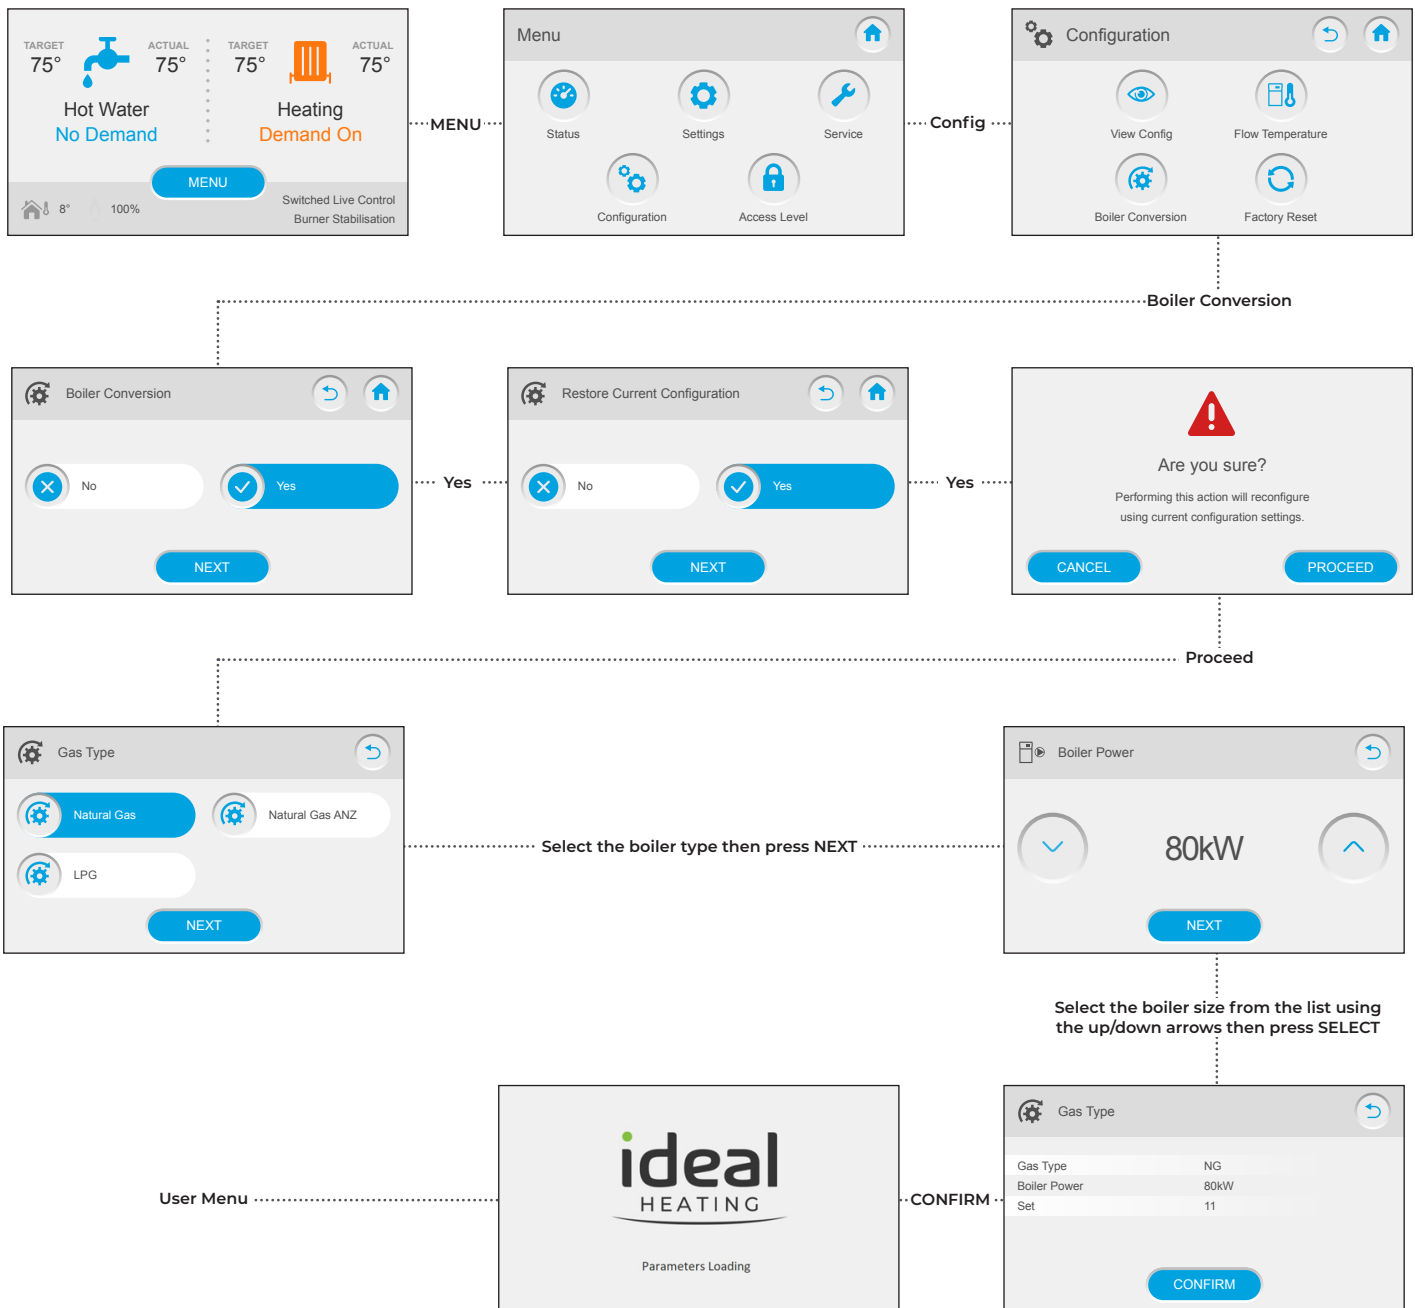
TARGET 75° ACTUAL 75° TARGET 75° ACTUAL 75°

Hot Water
No Demand

Heating
Demand On

MENU

8° 100%

Switched Live Control
Burner Stabilisation

MENU

Menu

Status Settings Service

Configuration Access Level

Config

Configuration

View Config Flow Temperature

Boiler Conversion Factory Reset

Boiler Conversion

Boiler Conversion

No Yes

NEXT

Yes

Restore Current Configuration

No Yes

NEXT

Yes

Are you sure?

Performing this action will reconfigure using current configuration settings.

CANCEL PROCEED

Proceed

Gas Type

Natural Gas Natural Gas ANZ

LPG

NEXT

Select the boiler type then press NEXT

Boiler Power

80kW

NEXT

Select the boiler size from the list using the up/down arrows then press SELECT

User Menu

ideal
HEATING

Parameters Loading

CONFIRM

Gas Type

| Gas Type | NG |
|---|---|
| Boiler Power | 80kW |
| Set | 11 |

CONFIRM